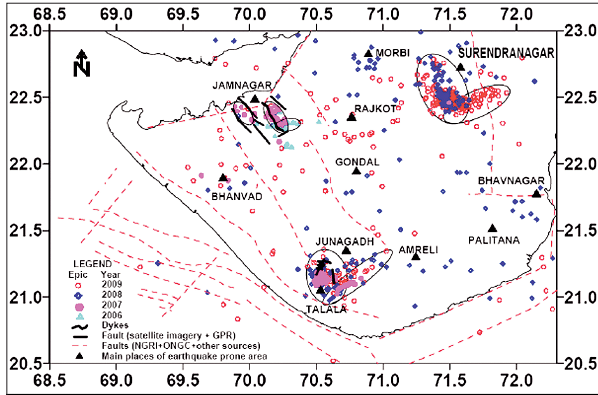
68.5 69.0 69.5 70.0 70.5 71.0 71.5 72.0

23.0
22.5
22.0
21.5
21.0
20.5

23.0
22.5
22.0
21.5
21.0
20.5

68.5 69.0 69.5 70.0 70.5 71.0 71.5 72.0

N

JAMNAGAR
MORBI
SURENDRANAGAR
RAJKOT
GONDAL
BHANVAD
BHAVNAGAR
JUNAGADH
AMRELI
PALITANA
TALALA

LEGEND
Epic Year
2009
2008
2007
2006
Dykes
Fault (satellite imagery + GPR)
Faults (NGRI+ONGC+other sources)
Main places of earthquake prone area